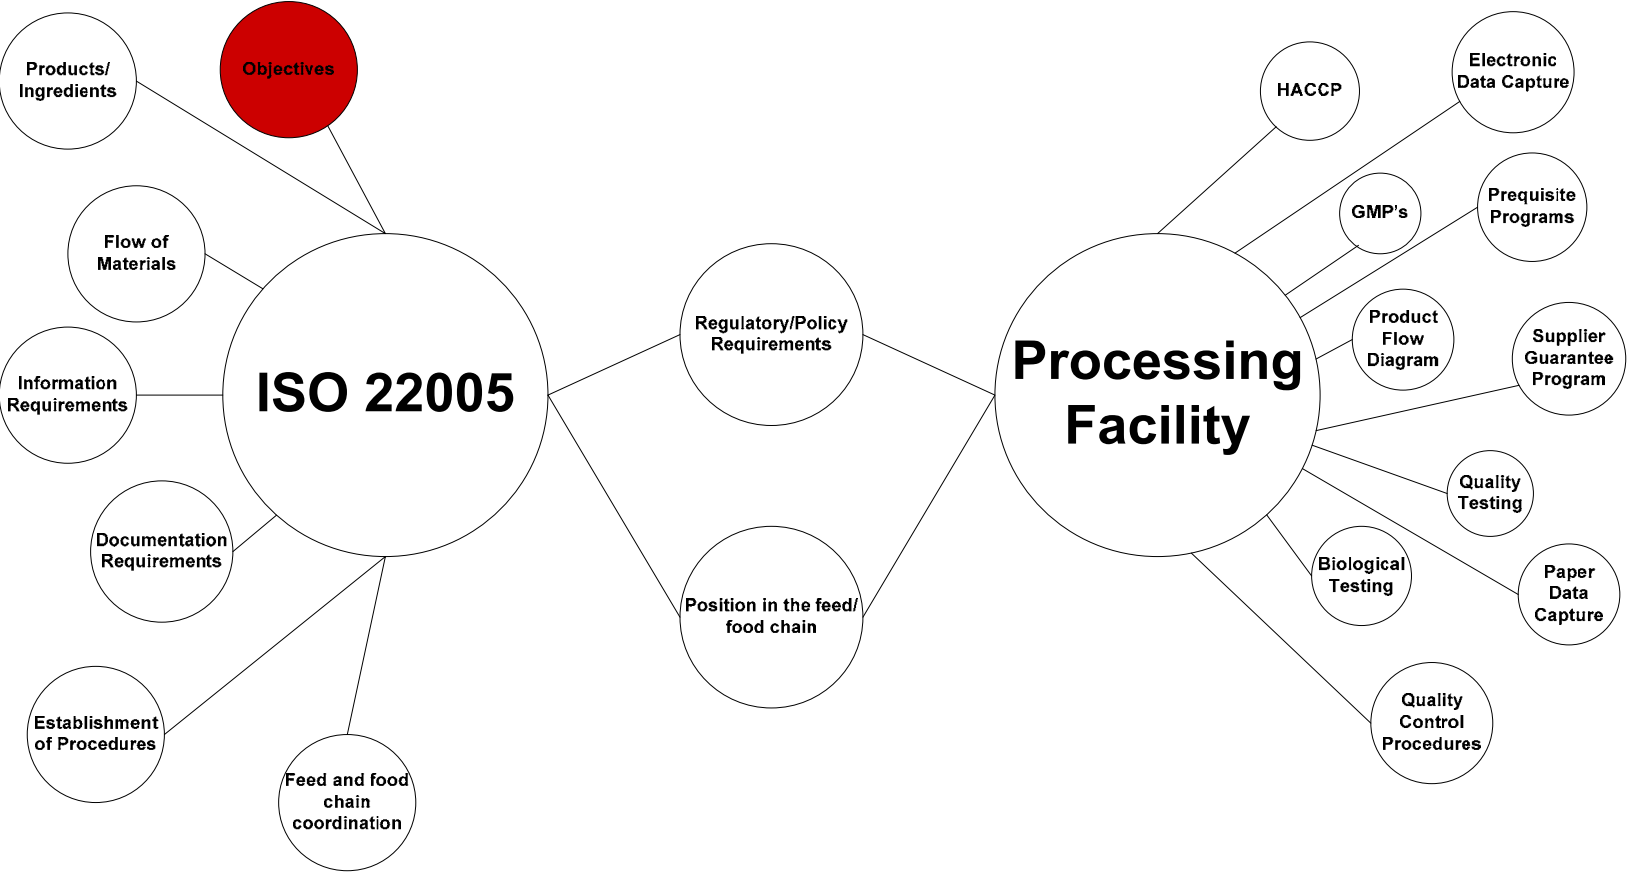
Products/ Ingredients

Objectives

Flow of Materials

Information Requirements

ISO 22005

Documentation Requirements

Establishment of Procedures

Feed and food chain coordination

Regulatory/Policy Requirements

Position in the feed/ food chain

Processing Facility

HACCP

Electronic Data Capture

GMP's

Prequisite Programs

Product Flow Diagram

Supplier Guarantee Program

Quality Testing

Biological Testing

Paper Data Capture

Quality Control Procedures